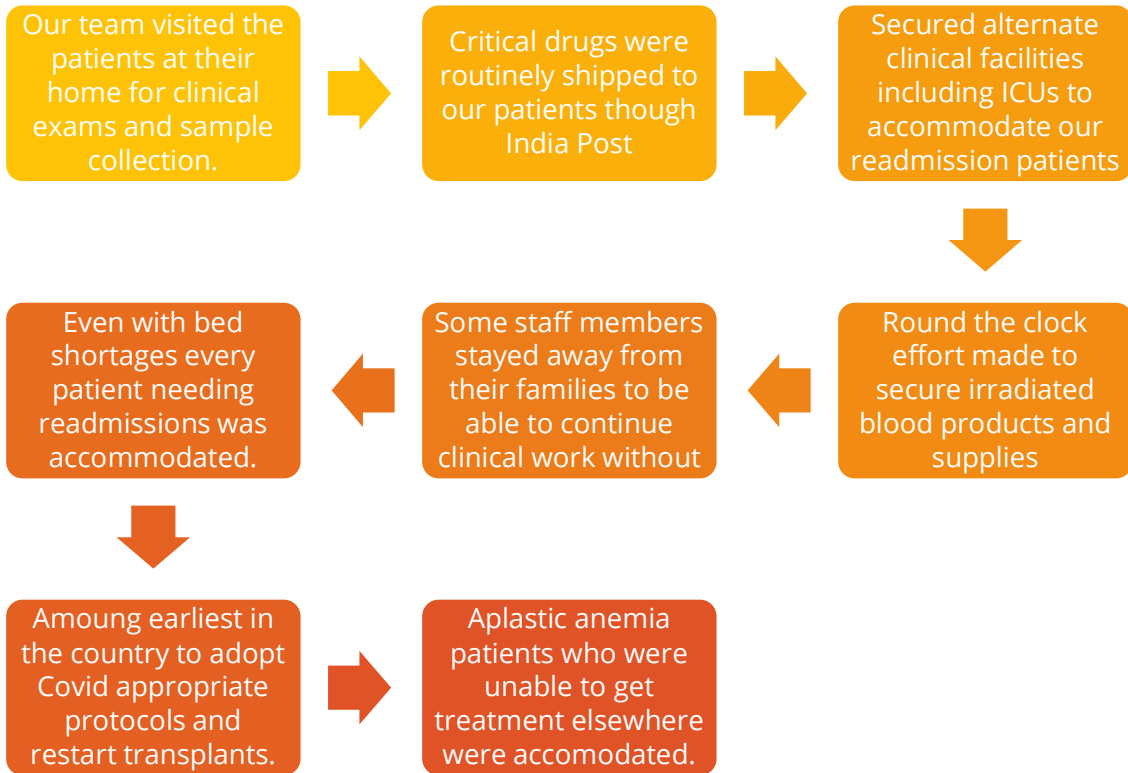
Our team visited the patients at their home for clinical exams and sample collection.

Critical drugs were routinely shipped to our patients though India Post

Secured alternate clinical facilities including ICUs to accommodate our readmission patients

Round the clock effort made to secure irradiated blood products and supplies

Some staff members stayed away from their families to be able to continue clinical work without

Even with bed shortages every patient needing readmissions was accommodated.

Amoung earliest in the country to adopt Covid appropriate protocols and restart transplants.

Aplastic anemia patients who were unable to get treatment elsewhere were accomodated.